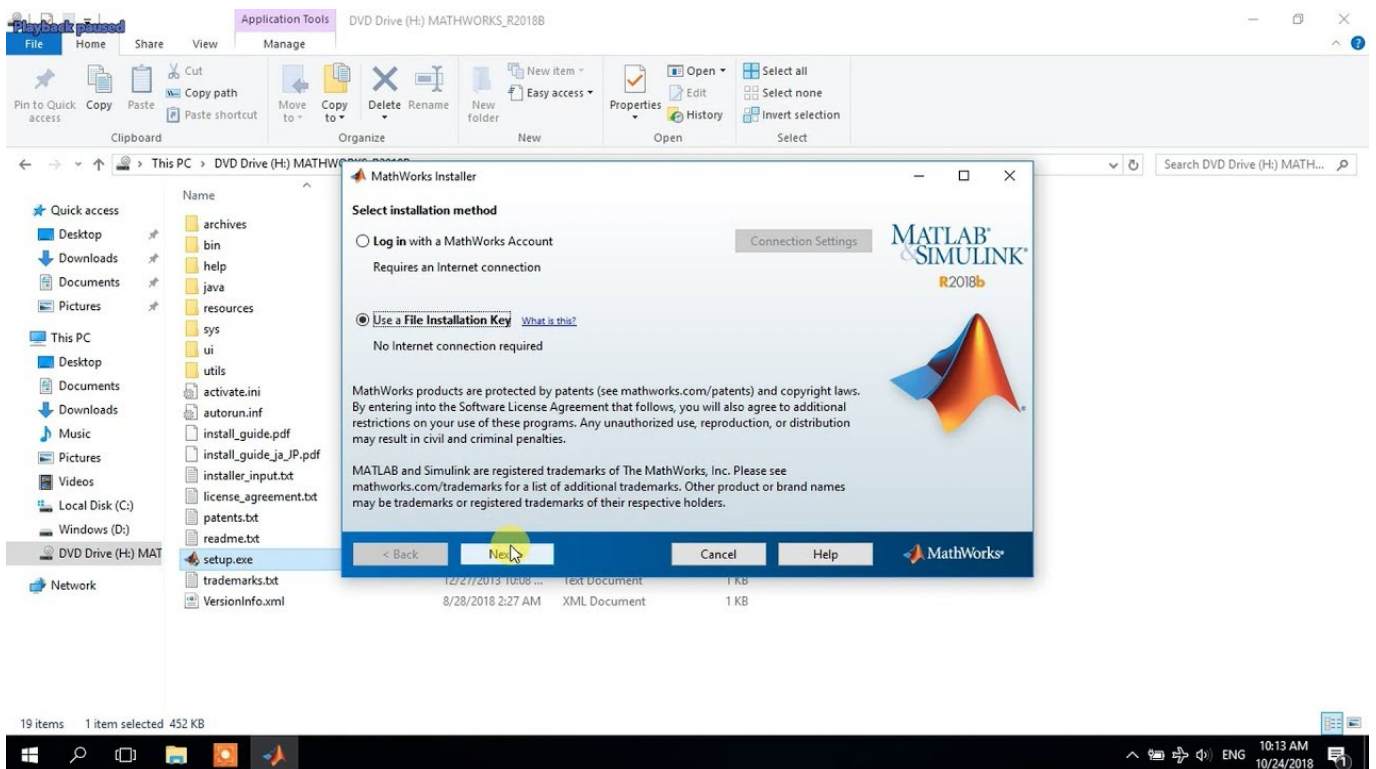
Playback paused

Application Tools DVD Drive (H:) MATHWORKS_R2018B

File Home Share View Manage

Pin to Quick access Copy Paste Cut Copy path Paste shortcut Clipboard

Move to Copy to Delete Rename Organize

New folder New item Easy access New

Properties Open Edit History Open

Select all Select none Invert selection Select

This PC > DVD Drive (H:) MATHW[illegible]

Search DVD Drive (H:) MATH...

Quick access
Desktop
Downloads
Documents
Pictures
This PC
Desktop
Documents
Downloads
Music
Pictures
Videos
Local Disk (C:)
Windows (D:)
DVD Drive (H:) MAT
Network

Name
archives
bin
help
java
resources
sys
ui
utils
activate.ini
autorun.inf
install_guide.pdf
install_guide_ja_JP.pdf
installer_input.txt
license_agreement.txt
patents.txt
readme.txt
setup.exe
trademarks.txt 12/27/2013 10:08 ... Text Document 1 KB
VersionInfo.xml 8/28/2018 2:27 AM XML Document 1 KB

MathWorks Installer

Select installation method

Log in with a MathWorks Account

Connection Settings

Requires an Internet connection

Use a File Installation Key What is this?

No Internet connection required

MATLAB SIMULINK R2018b

MathWorks products are protected by patents (see mathworks.com/patents) and copyright laws. By entering into the Software License Agreement that follows, you will also agree to additional restrictions on your use of these programs. Any unauthorized use, reproduction, or distribution may result in civil and criminal penalties.

MATLAB and Simulink are registered trademarks of The MathWorks, Inc. Please see mathworks.com/trademarks for a list of additional trademarks. Other product or brand names may be trademarks or registered trademarks of their respective holders.

< Back Next Cancel Help MathWorks

19 items 1 item selected 452 KB

ENG 10:13 AM 10/24/2018